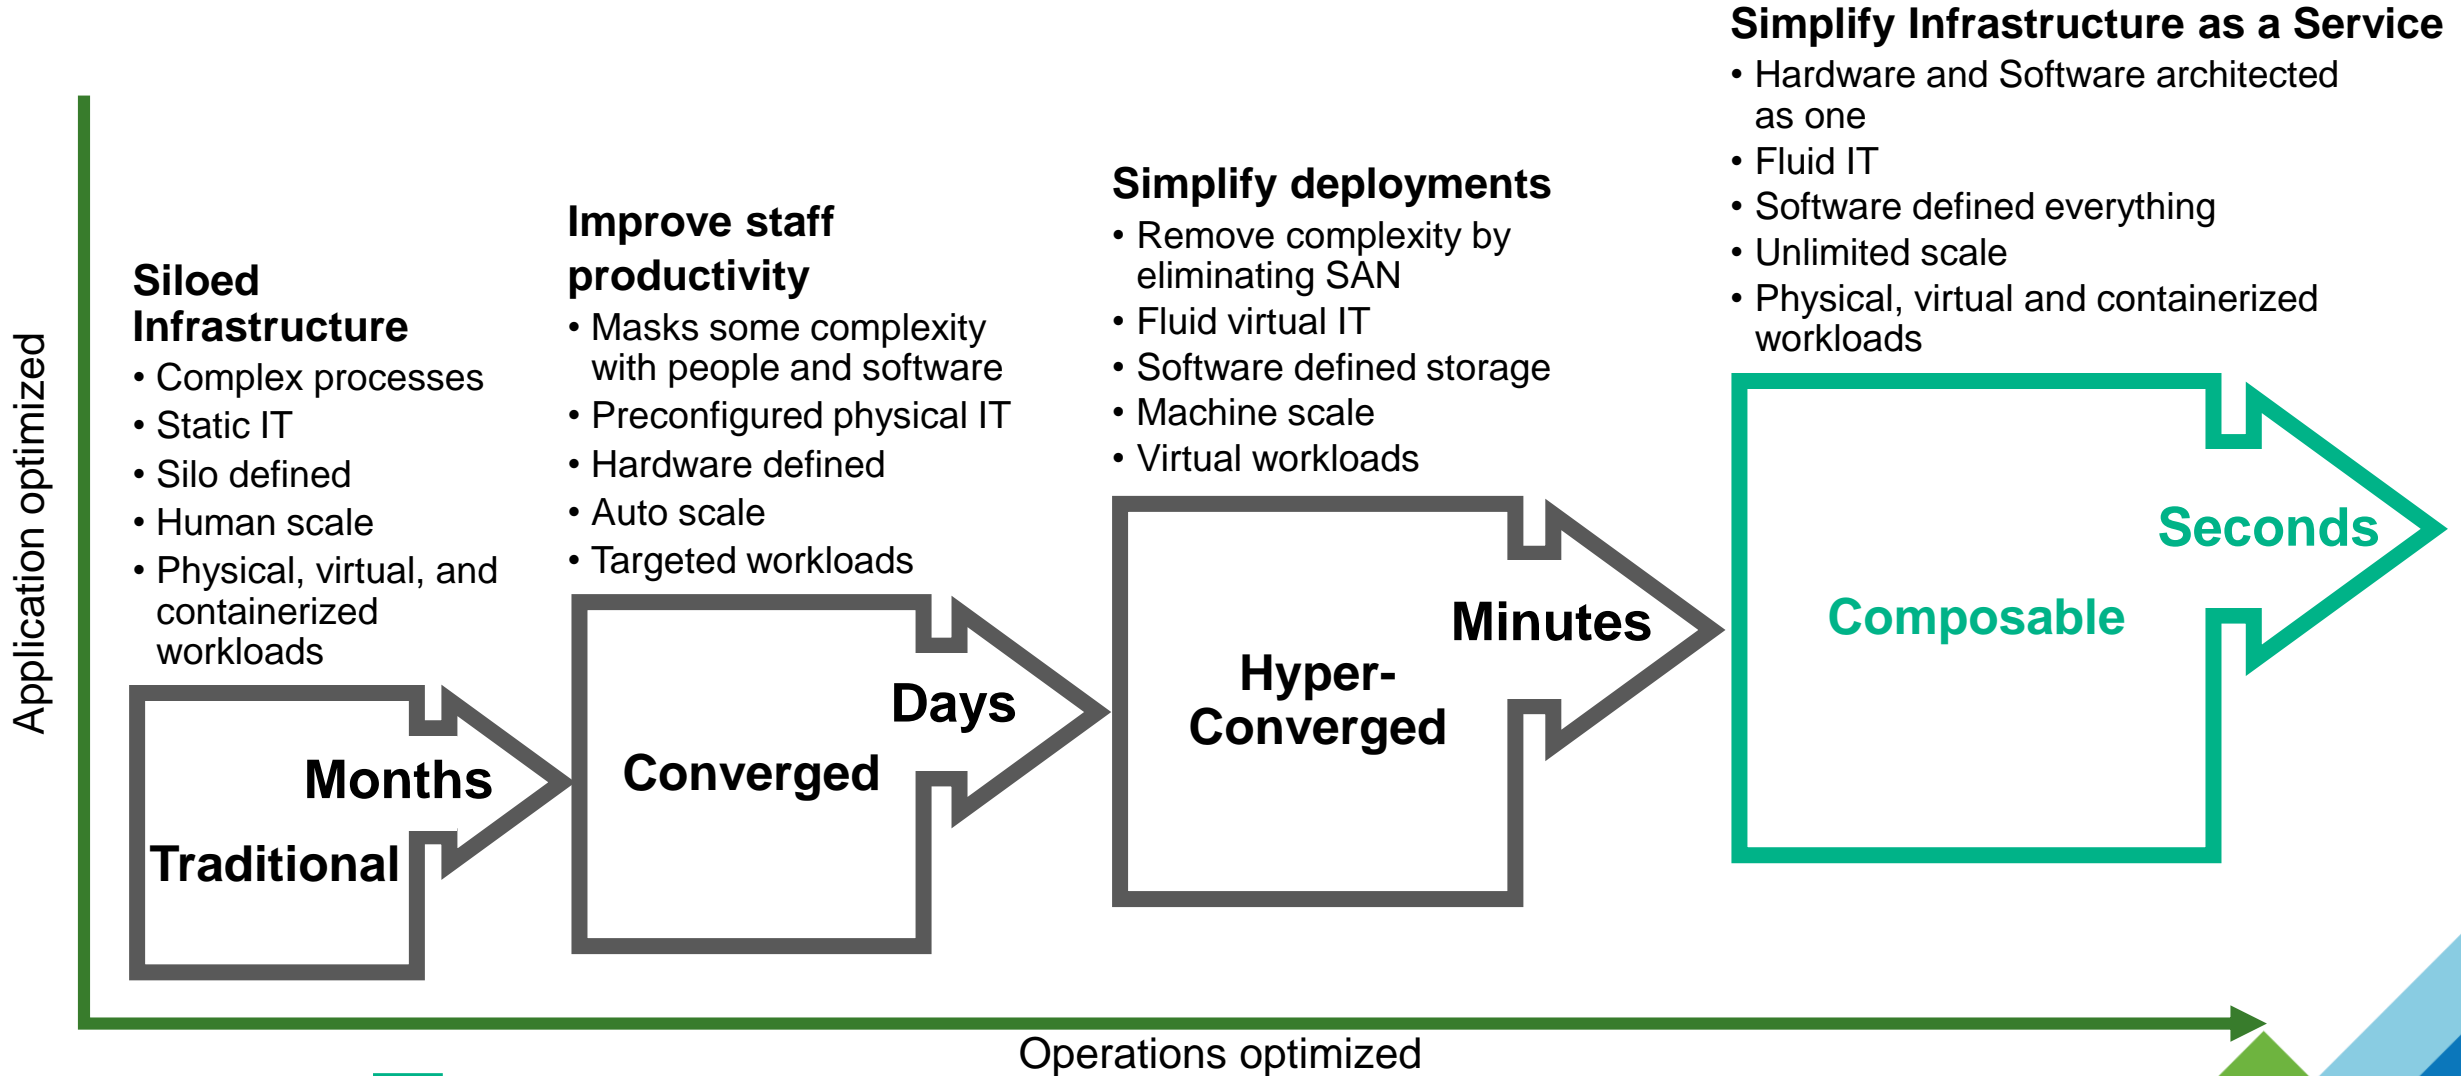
Application optimized

Siloed Infrastructure
• Complex processes
• Static IT
• Silo defined
• Human scale
• Physical, virtual, and containerized workloads

Months
Traditional

Improve staff productivity
• Masks some complexity with people and software
• Preconfigured physical IT
• Hardware defined
• Auto scale
• Targeted workloads

Days
Converged

Simplify deployments
• Remove complexity by eliminating SAN
• Fluid virtual IT
• Software defined storage
• Machine scale
• Virtual workloads

Minutes
Hyper-Converged

Simplify Infrastructure as a Service
• Hardware and Software architected as one
• Fluid IT
• Software defined everything
• Unlimited scale
• Physical, virtual and containerized workloads

Seconds
Composable

Operations optimized